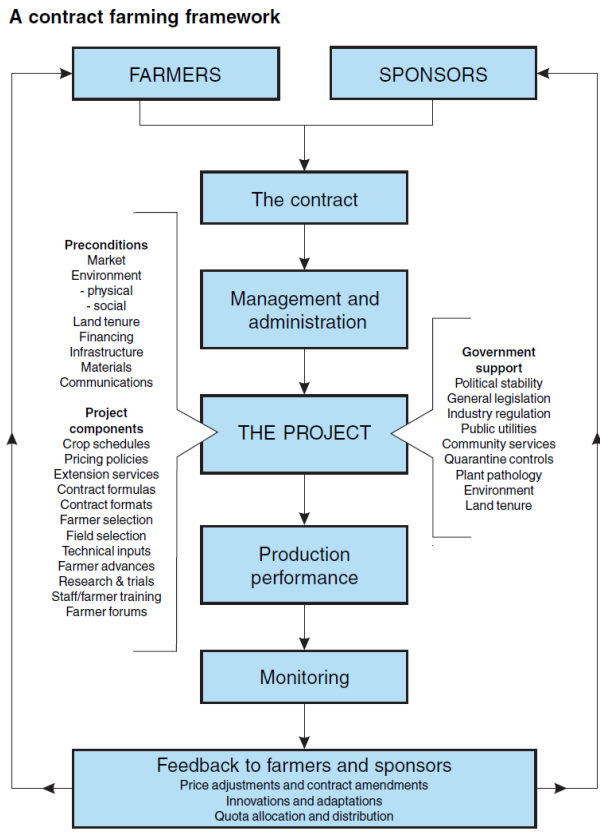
A contract farming framework

FARMERS

SPONSORS

The contract

Management and administration

Preconditions
Market
Environment
- physical
- social
Land tenure
Financing
Infrastructure
Materials
Communications

Project components
Crop schedules
Pricing policies
Extension services
Contract formulas
Contract formats
Farmer selection
Field selection
Technical inputs
Farmer advances
Research & trials
Staff/farmer training
Farmer forums

THE PROJECT

Government support
Political stability
General legislation
Industry regulation
Public utilities
Community services
Quarantine controls
Plant pathology
Environment
Land tenure

Production performance

Monitoring

Feedback to farmers and sponsors
Price adjustments and contract amendments
Innovations and adaptations
Quota allocation and distribution